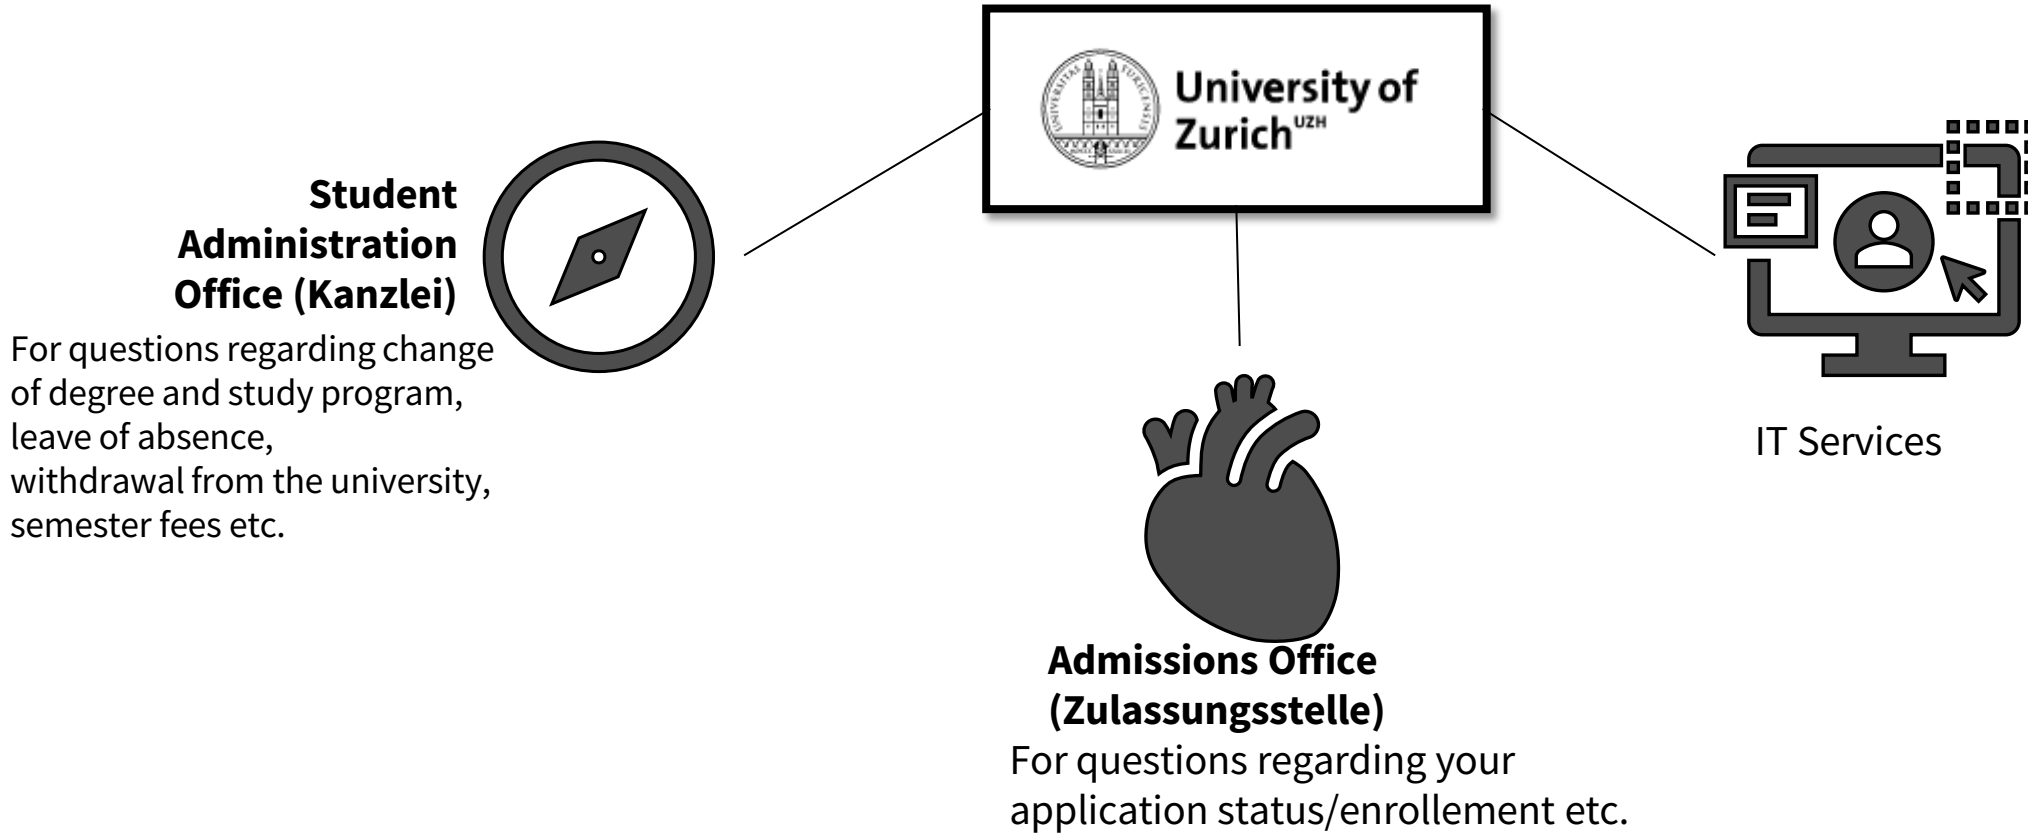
University of Zurich$^{UZH}$

Student Administration Office (Kanzlei)

For questions regarding change of degree and study program, leave of absence, withdrawal from the university, semester fees etc.

IT Services

Admissions Office (Zulassungsstelle)

For questions regarding your application status/enrollement etc.